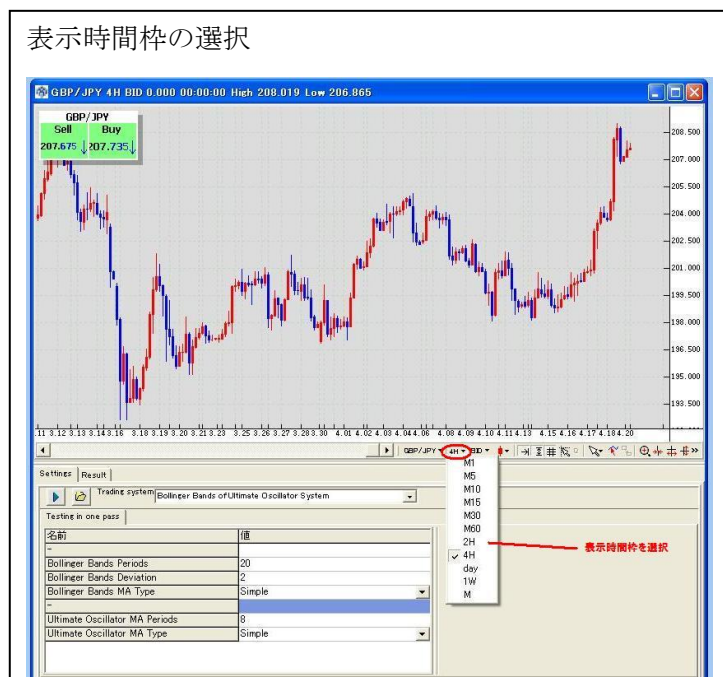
表示時間枠の選択

GBP/JPY 4H BID 0.000 00:00:00 High 208.019 Low 206.865

GBP/JPY
Sell 207.675
Buy 207.735

208.500
207.000
205.500
204.000
202.500
201.000
199.500
198.000
196.500
195.000
193.500

.11 3.12 3.13 3.14 3.16 3.18 3.19 3.20 3.21 3.23 3.25 3.26 3.27 3.28 3.30 4.01 4.02 4.03 4.04 4.06 4.08 4.09 4.10 4.11 4.13 4.15 4.16 4.17 4.18 4.20

GBP/JPY 4H BID

M1
M5
M10
M15
M30
M60
2H
4H
day
1W
M

表示時間枠を選択

Settings | Result

Trading system Bollinger Bands of Ultimate Oscillator System

Testing in one pass

| 名前 | 値 |
|---|---|
| - | |
| Bollinger Bands Periods | 20 |
| Bollinger Bands Deviation | 2 |
| Bollinger Bands MA Type | Simple |
| - | |
| Ultimate Oscillator MA Periods | 8 |
| Ultimate Oscillator MA Type | Simple |